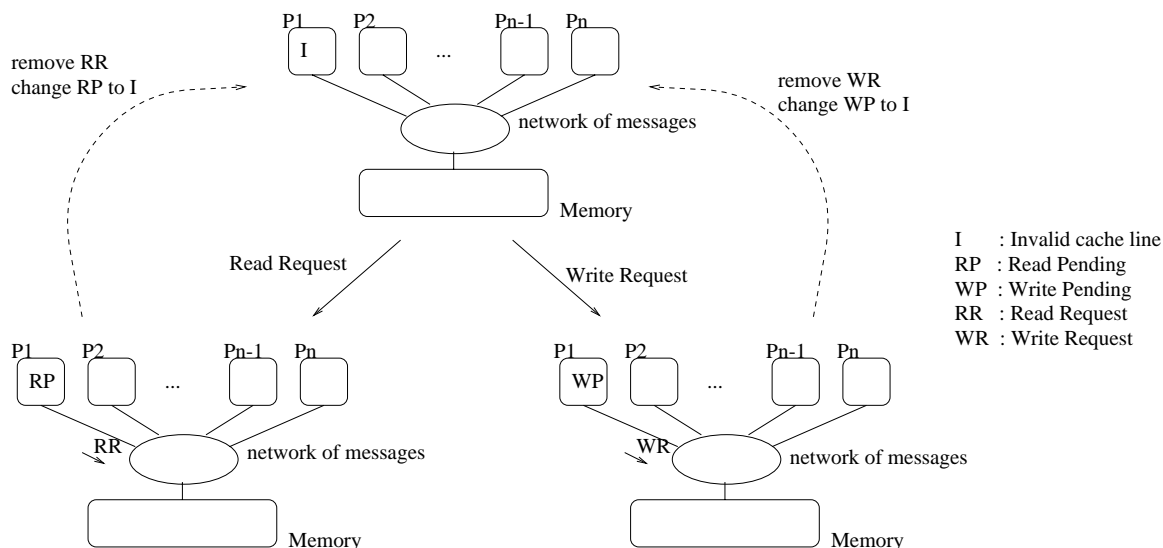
remove RR
change RP to I

P1 P2 ... Pn-1 Pn

I

network of messages

Memory

remove WR
change WP to I

I : Invalid cache line
RP : Read Pending
WP : Write Pending
RR : Read Request
WR : Write Request

Read Request

Write Request

P1 P2 ... Pn-1 Pn

RP

RR

network of messages

Memory

P1 P2 ... Pn-1 Pn

WP

WR

network of messages

Memory